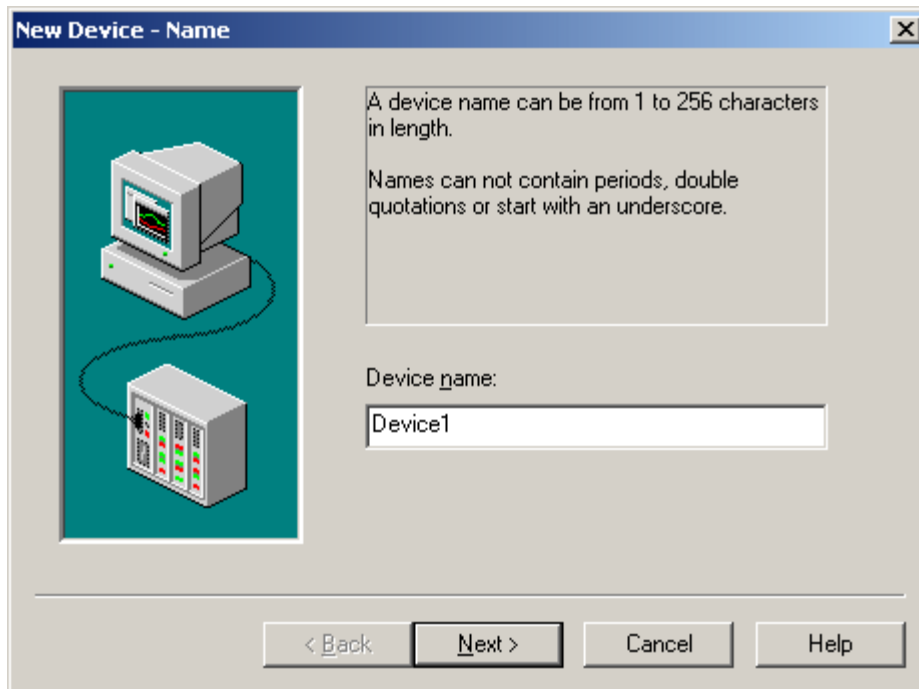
New Device - Name

×

A device name can be from 1 to 256 characters in length.

Names can not contain periods, double quotations or start with an underscore.

Device name:

Device1

< Back

Next >

Cancel

Help